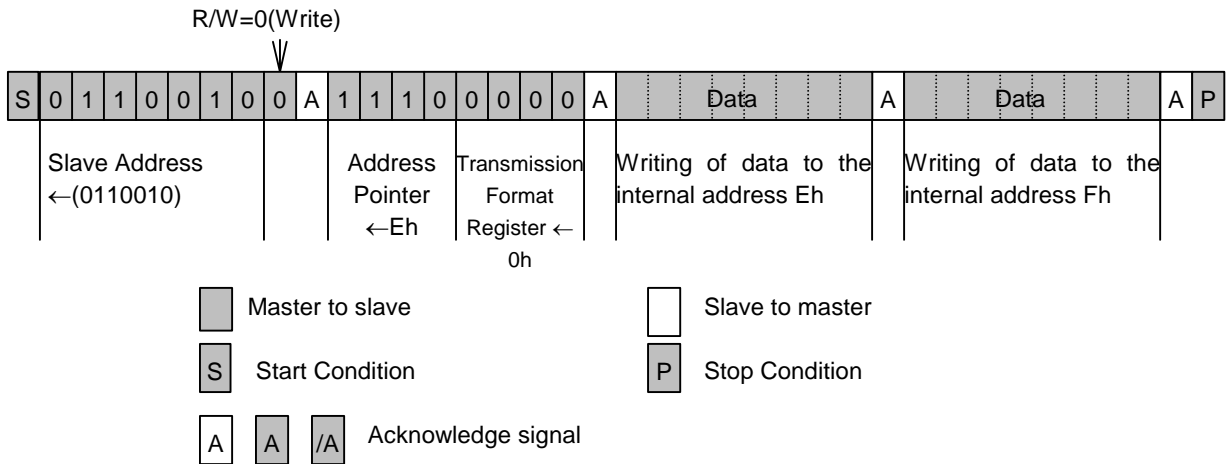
R/W=0(Write)

| S | 0 | 1 | 1 | 0 | 0 | 1 | 0 | 0 | A | 1 | 1 | 1 | 0 | 0 | 0 | 0 | 0 | A | Data | A | Data | A | P |
|---|---|---|---|---|---|---|---|---|---|---|---|---|---|---|---|---|---|---|---|---|---|---|---|

Slave Address ←(0110010)

Address Pointer ←Eh

Transmission Format Register ← 0h

Writing of data to the internal address Eh

Writing of data to the internal address Fh

Master to slave

Slave to master

S Start Condition

P Stop Condition

A A /A Acknowledge signal